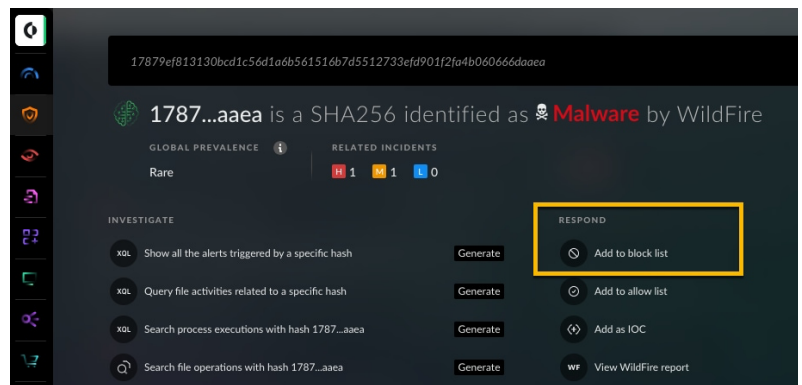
17879ef813130bcd1c56d1a6b561516b7d5512733efd901f2fa4b060666daaea

1787...aaea is a SHA256 identified as Malware by WildFire

GLOBAL PREVALENCE
Rare

RELATED INCIDENTS
H 1 M 1 L 0

INVESTIGATE

XQL Show all the alerts triggered by a specific hash Generate

XQL Query file activities related to a specific hash Generate

XQL Search process executions with hash 1787...aaea Generate

Search file operations with hash 1787...aaea Generate

RESPOND

Add to block list

Add to allow list

Add as IOC

WF View WildFire report